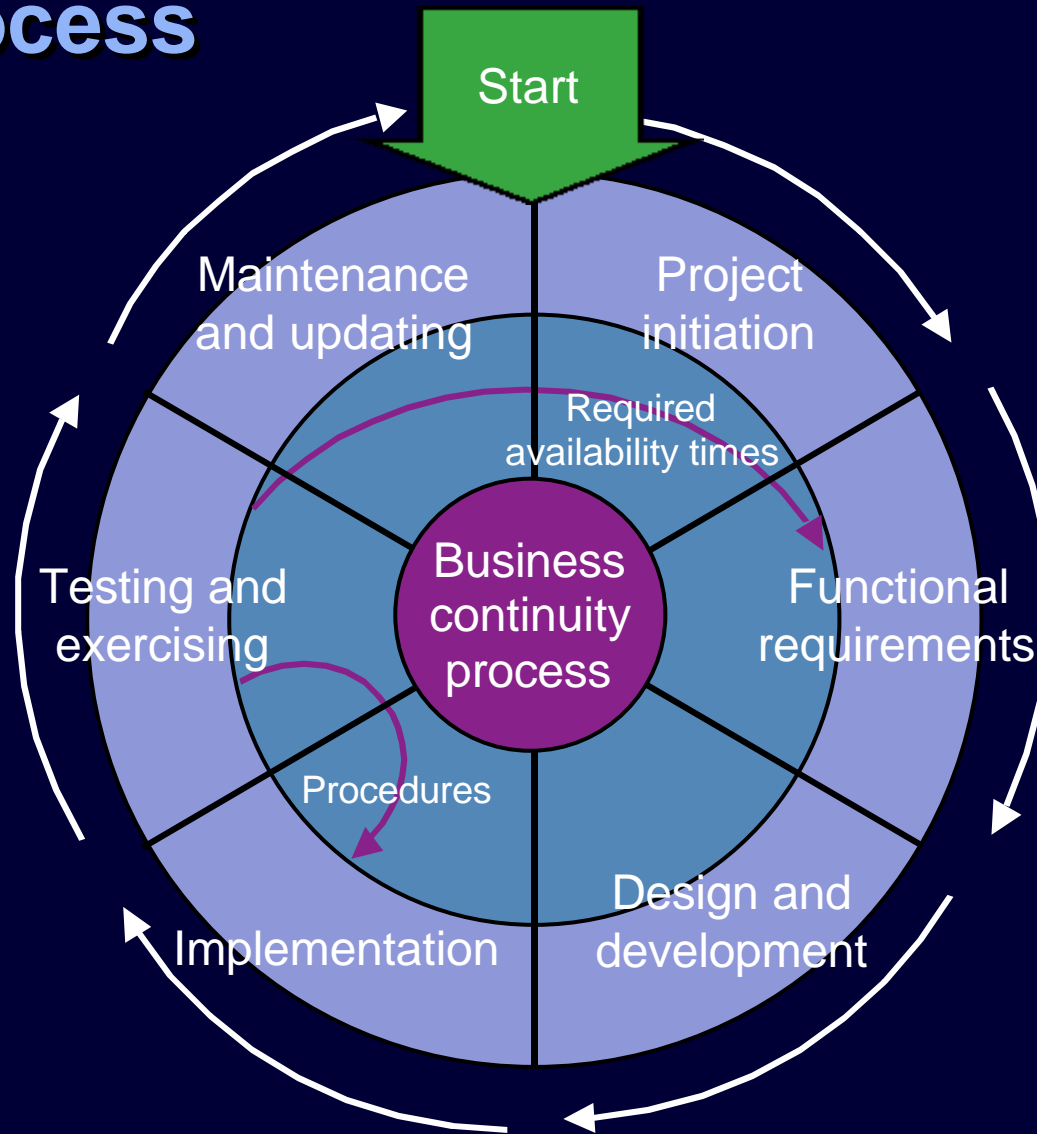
ocess

Start

Maintenance and updating

Project initiation

Required availability times

Business continuity process

Testing and exercising

Functional requirements

Procedures

Implementation

Design and development